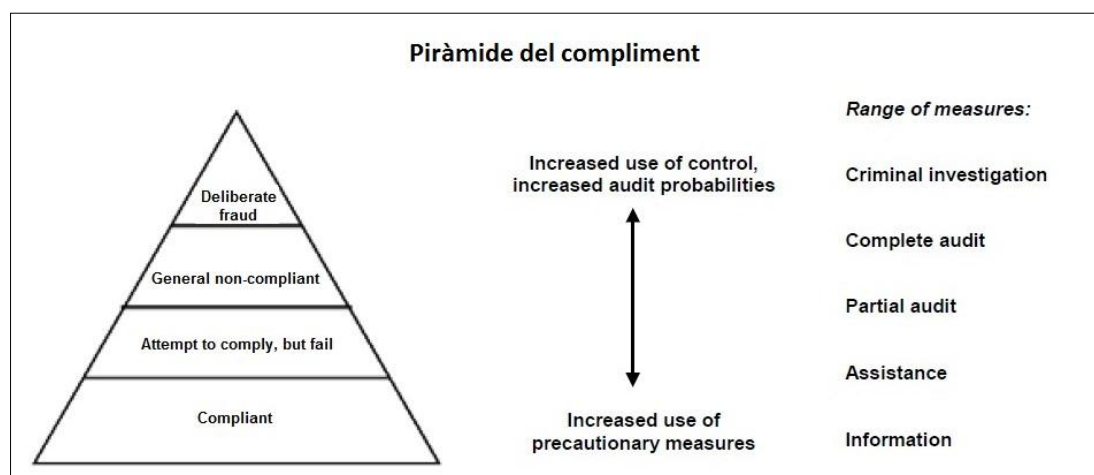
Piràmide del compliment

Deliberate fraud

General non-compliant

Attempt to comply, but fail

Compliant

Increased use of control, increased audit probabilities

Increased use of precautionary measures

*Range of measures:*

Criminal investigation

Complete audit

Partial audit

Assistance

Information